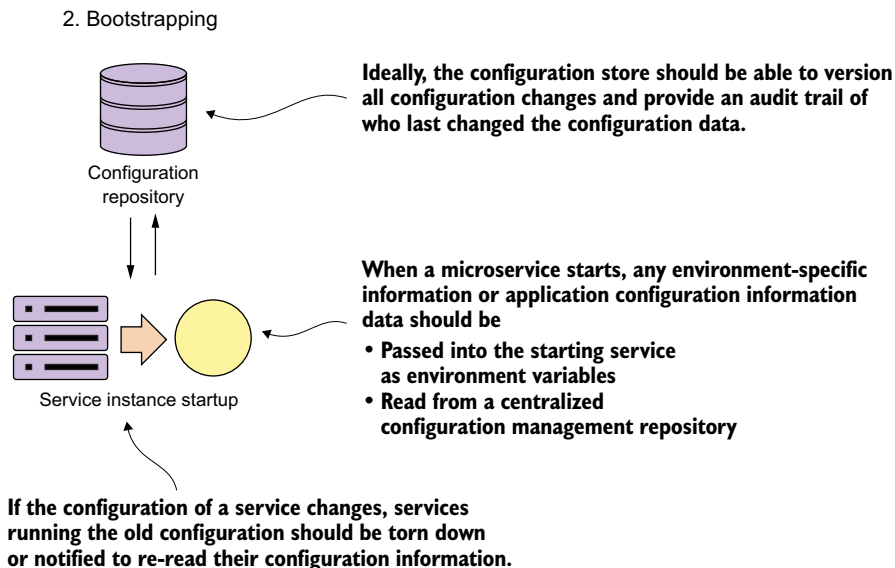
2. Bootstrapping

Configuration repository

Ideally, the configuration store should be able to version all configuration changes and provide an audit trail of who last changed the configuration data.

When a microservice starts, any environment-specific information or application configuration information data should be

• Passed into the starting service as environment variables
• Read from a centralized configuration management repository

Service instance startup

If the configuration of a service changes, services running the old configuration should be torn down or notified to re-read their configuration information.